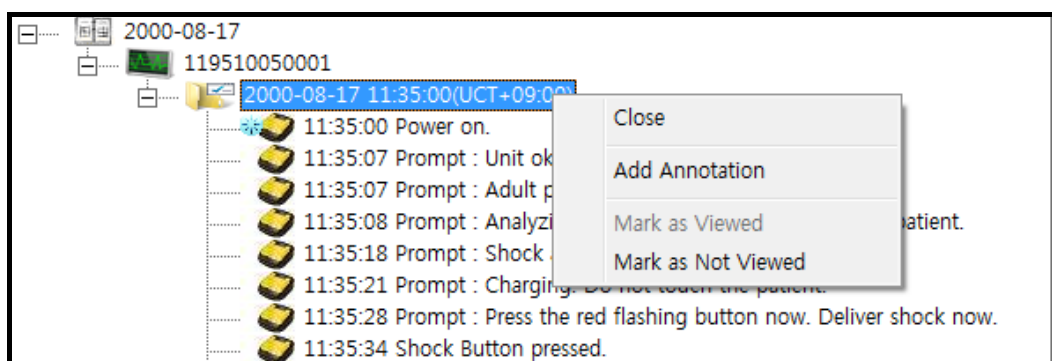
2000-08-17
119510050001
2000-08-17 11:35:00(UCT+09:00)
11:35:00 Power on.
11:35:07 Prompt : Unit ok
11:35:07 Prompt : Adult p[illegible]
11:35:08 Prompt : Analyzi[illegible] patient.
11:35:18 Prompt : Shock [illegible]
11:35:21 Prompt : Charging. Do not touch the patient.
11:35:28 Prompt : Press the red flashing button now. Deliver shock now.
11:35:34 Shock Button pressed.

Close
Add Annotation
Mark as Viewed
Mark as Not Viewed